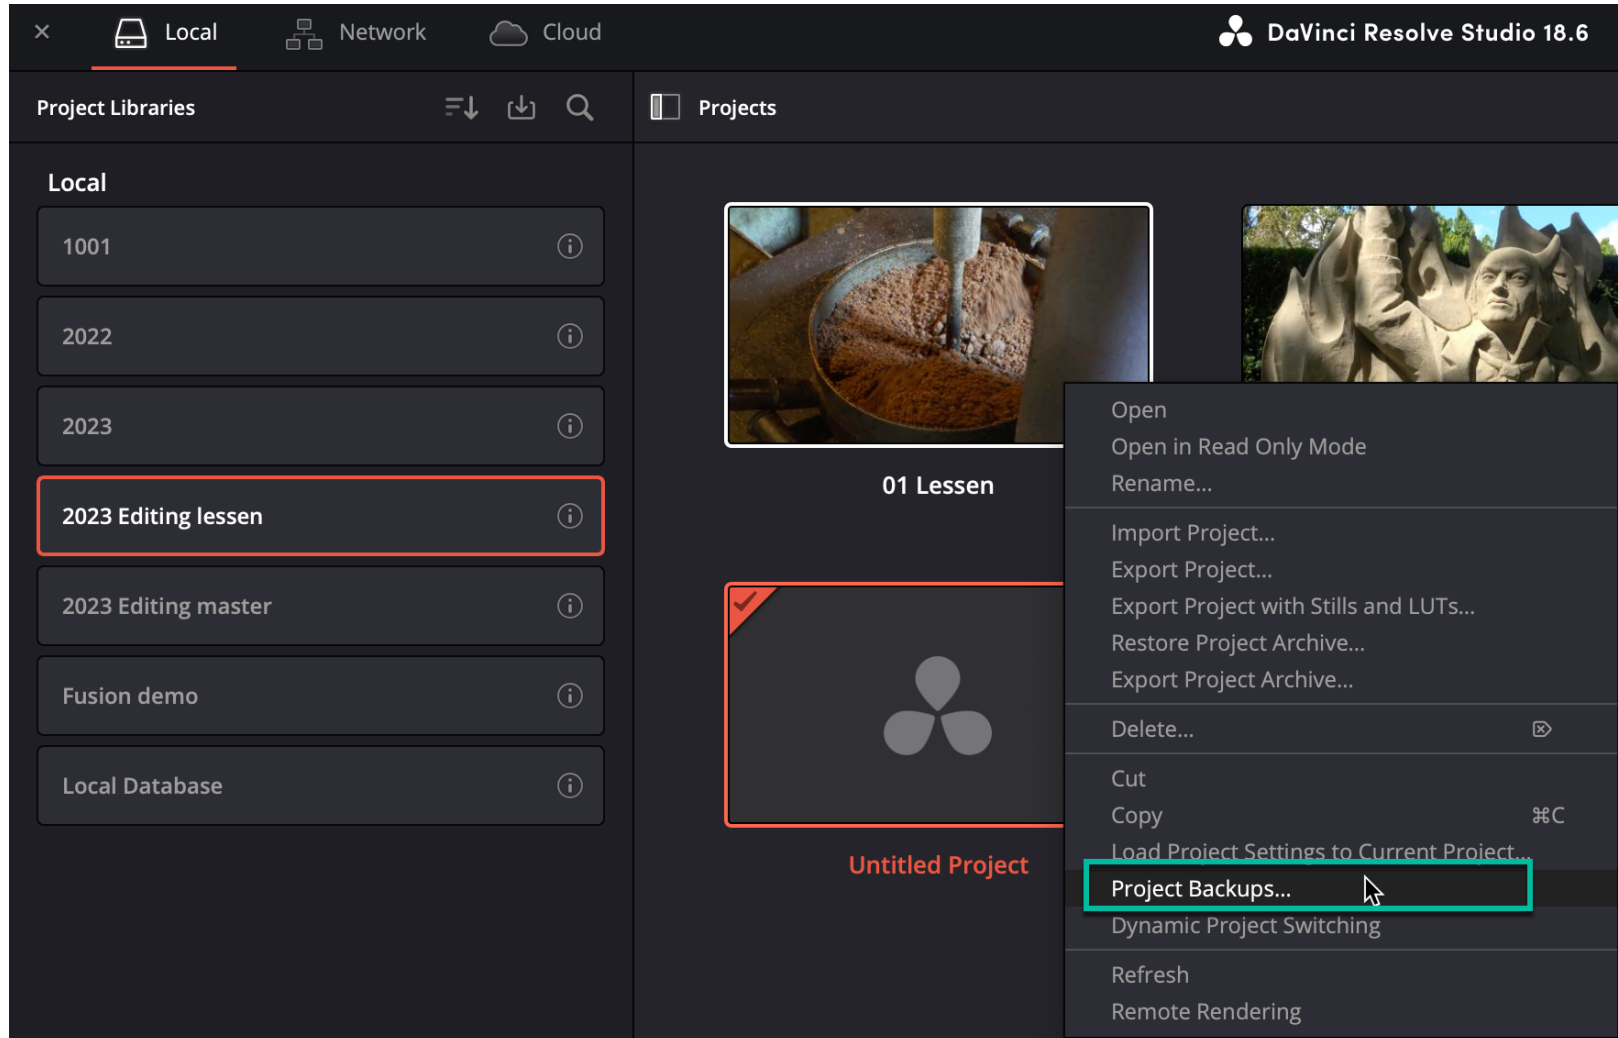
× Local Network Cloud

DaVinci Resolve Studio 18.6

Project Libraries

Projects

Local

1001

2022

2023

2023 Editing lessen

2023 Editing master

Fusion demo

Local Database

01 Lessen

Untitled Project

Open
Open in Read Only Mode
Rename...

Import Project...
Export Project...
Export Project with Stills and LUTs...
Restore Project Archive...
Export Project Archive...

Delete...

Cut
Copy ⌘C
Load Project Settings to Current Project...
Project Backups...
Dynamic Project Switching

Refresh
Remote Rendering